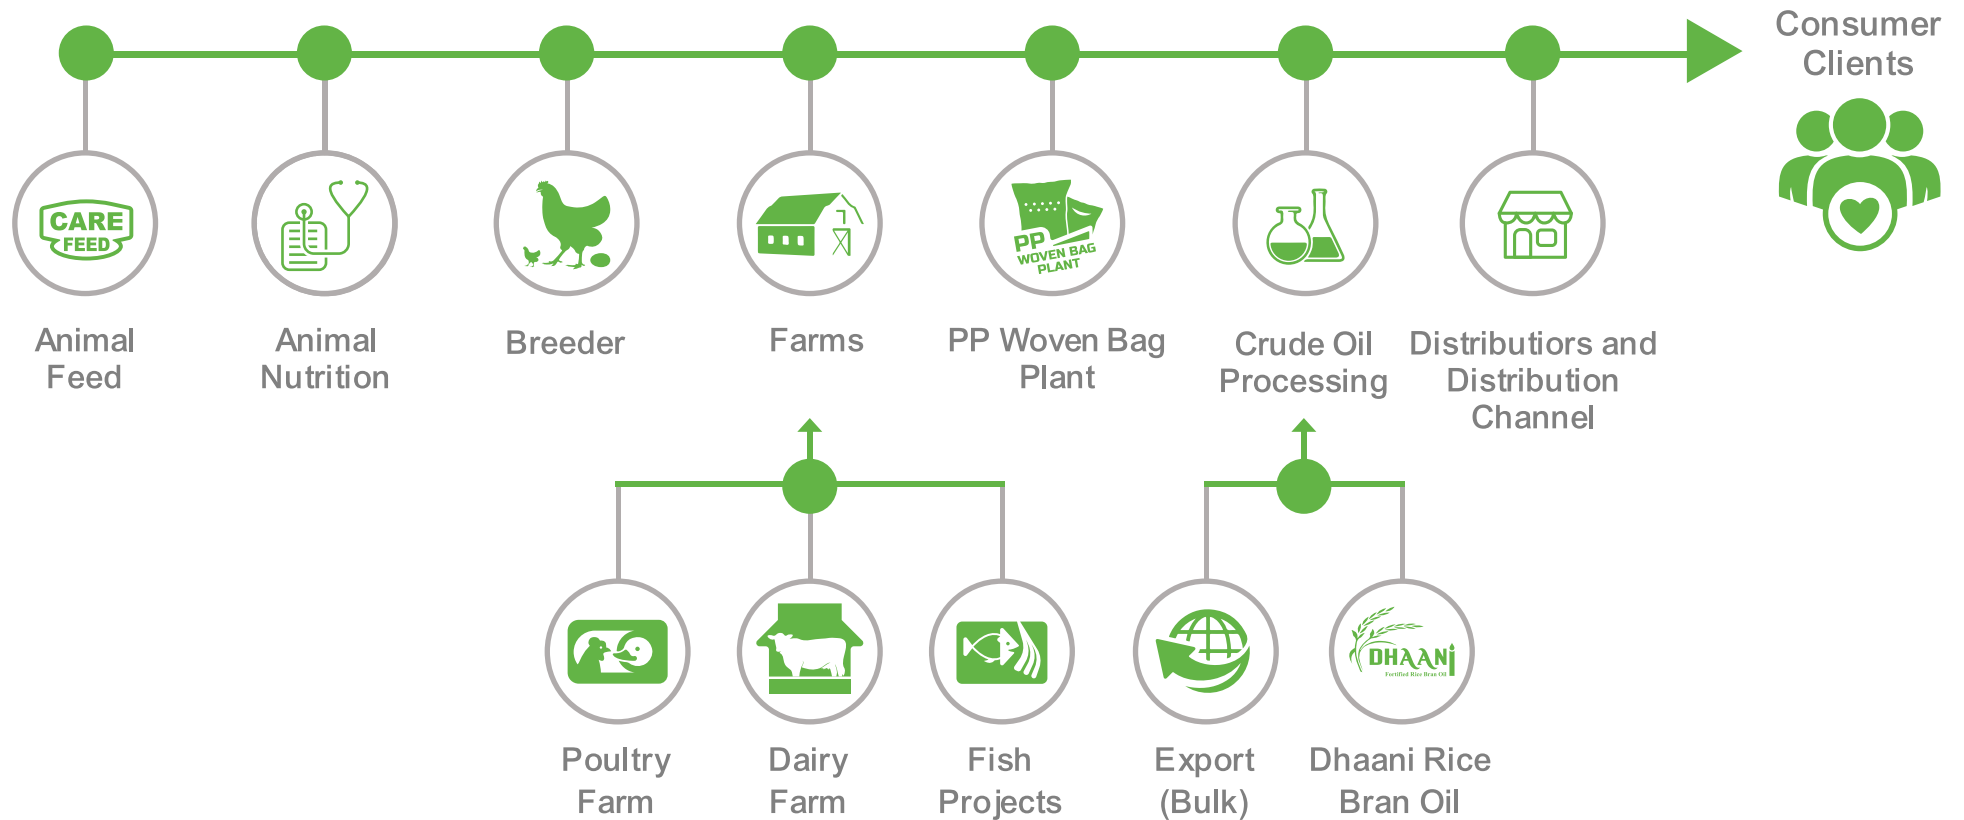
Consumer Clients

CARE FEED

Animal Feed

Animal Nutrition

Breeder

Farms

PP WOVEN BAG PLANT

PP Woven Bag Plant

Crude Oil Processing

Distributiors and Distribution Channel

Poultry Farm

Dairy Farm

Fish Projects

Export (Bulk)

DHAANI
Fortified Rice Bran Oil

Dhaani Rice Bran Oil